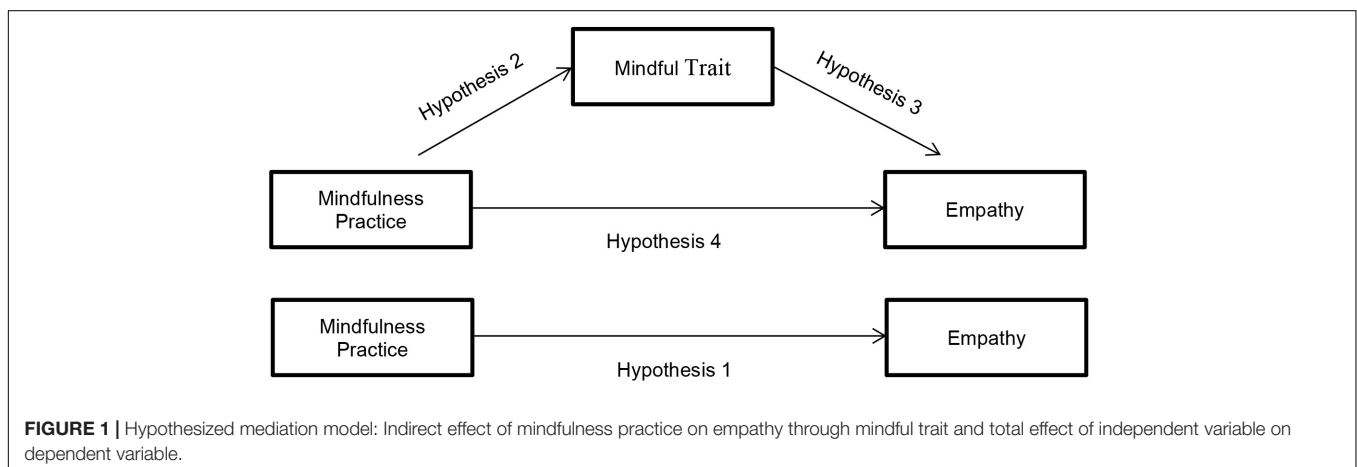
Mindful Trait

Hypothesis 2

Hypothesis 3

Mindfulness Practice

Empathy

Hypothesis 4

Mindfulness Practice

Empathy

Hypothesis 1

**FIGURE 1 |** Hypothesized mediation model: Indirect effect of mindfulness practice on empathy through mindful trait and total effect of independent variable on dependent variable.